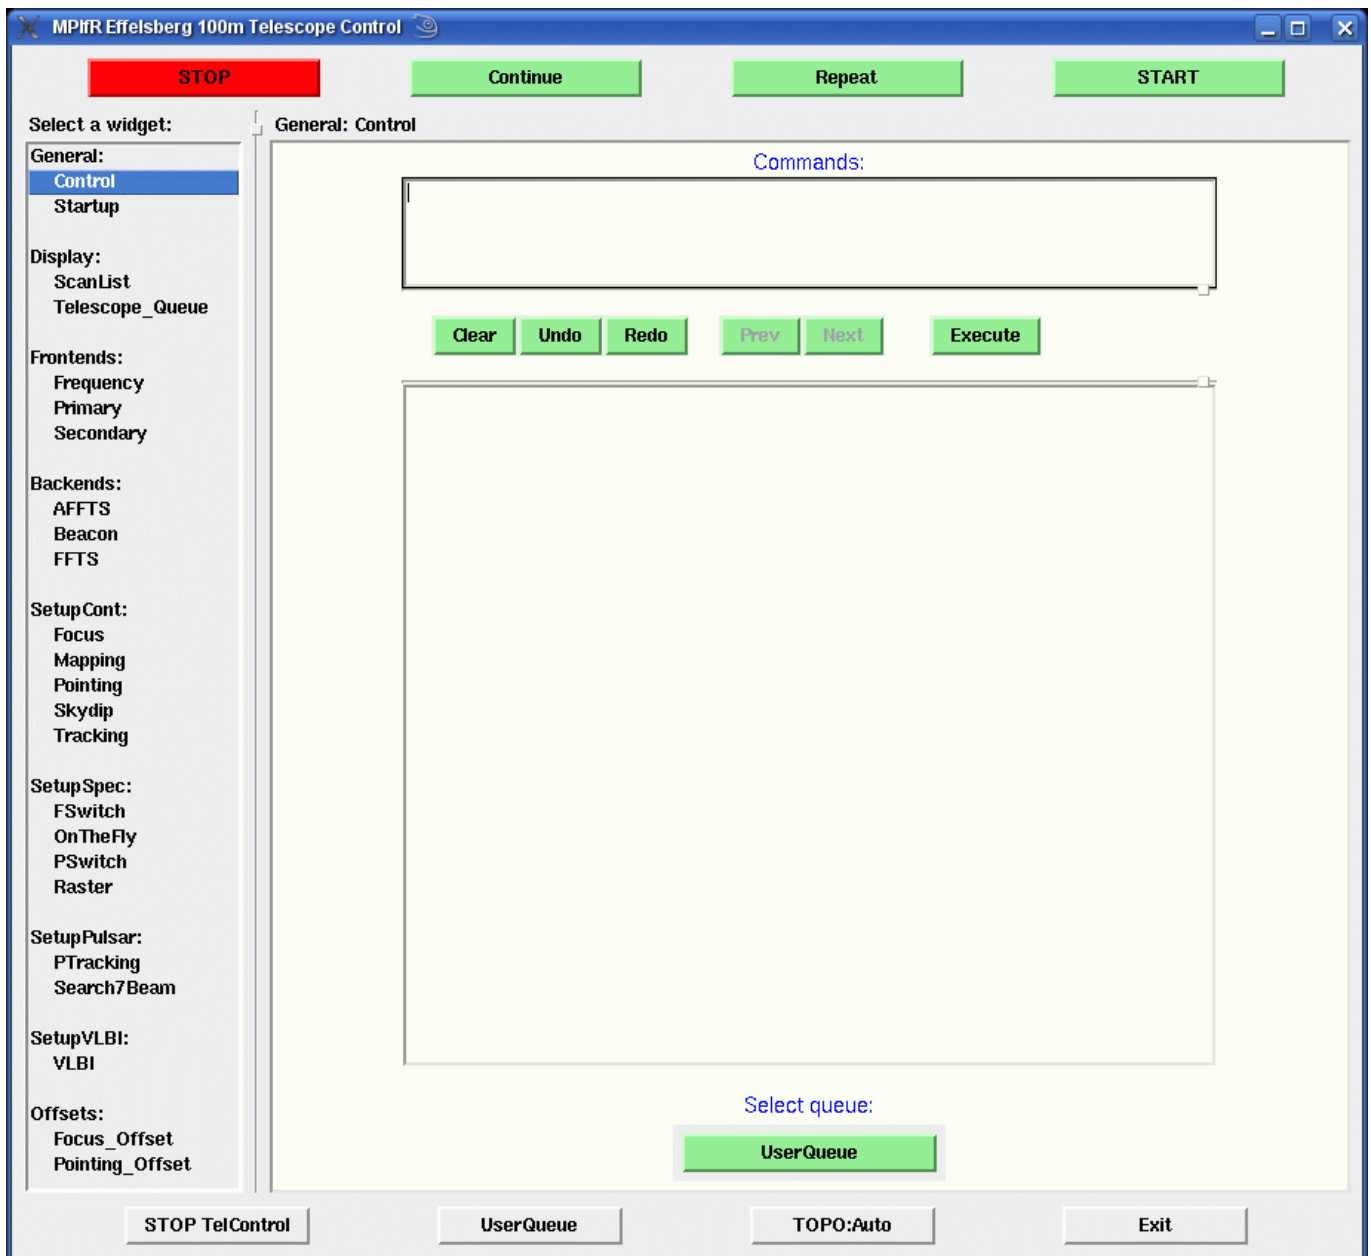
MPIfR Effelsberg 100m Telescope Control

STOP
Continue
Repeat
START

Select a widget:

General:
Control
Startup

Display:
ScanList
Telescope_Queue

Frontends:
Frequency
Primary
Secondary

Backends:
AFFTS
Beacon
FFTS

SetupCont:
Focus
Mapping
Pointing
Skydip
Tracking

SetupSpec:
FSwitch
OnTheFly
PSwitch
Raster

SetupPulsar:
PTracking
Search7Beam

SetupVLBI:
VLBI

Offsets:
Focus_Offset
Pointing_Offset

General: Control

Commands:

Clear
Undo
Redo
Prev
Next
Execute

Select queue:
UserQueue

STOP TelControl
UserQueue
TOPO:Auto
Exit